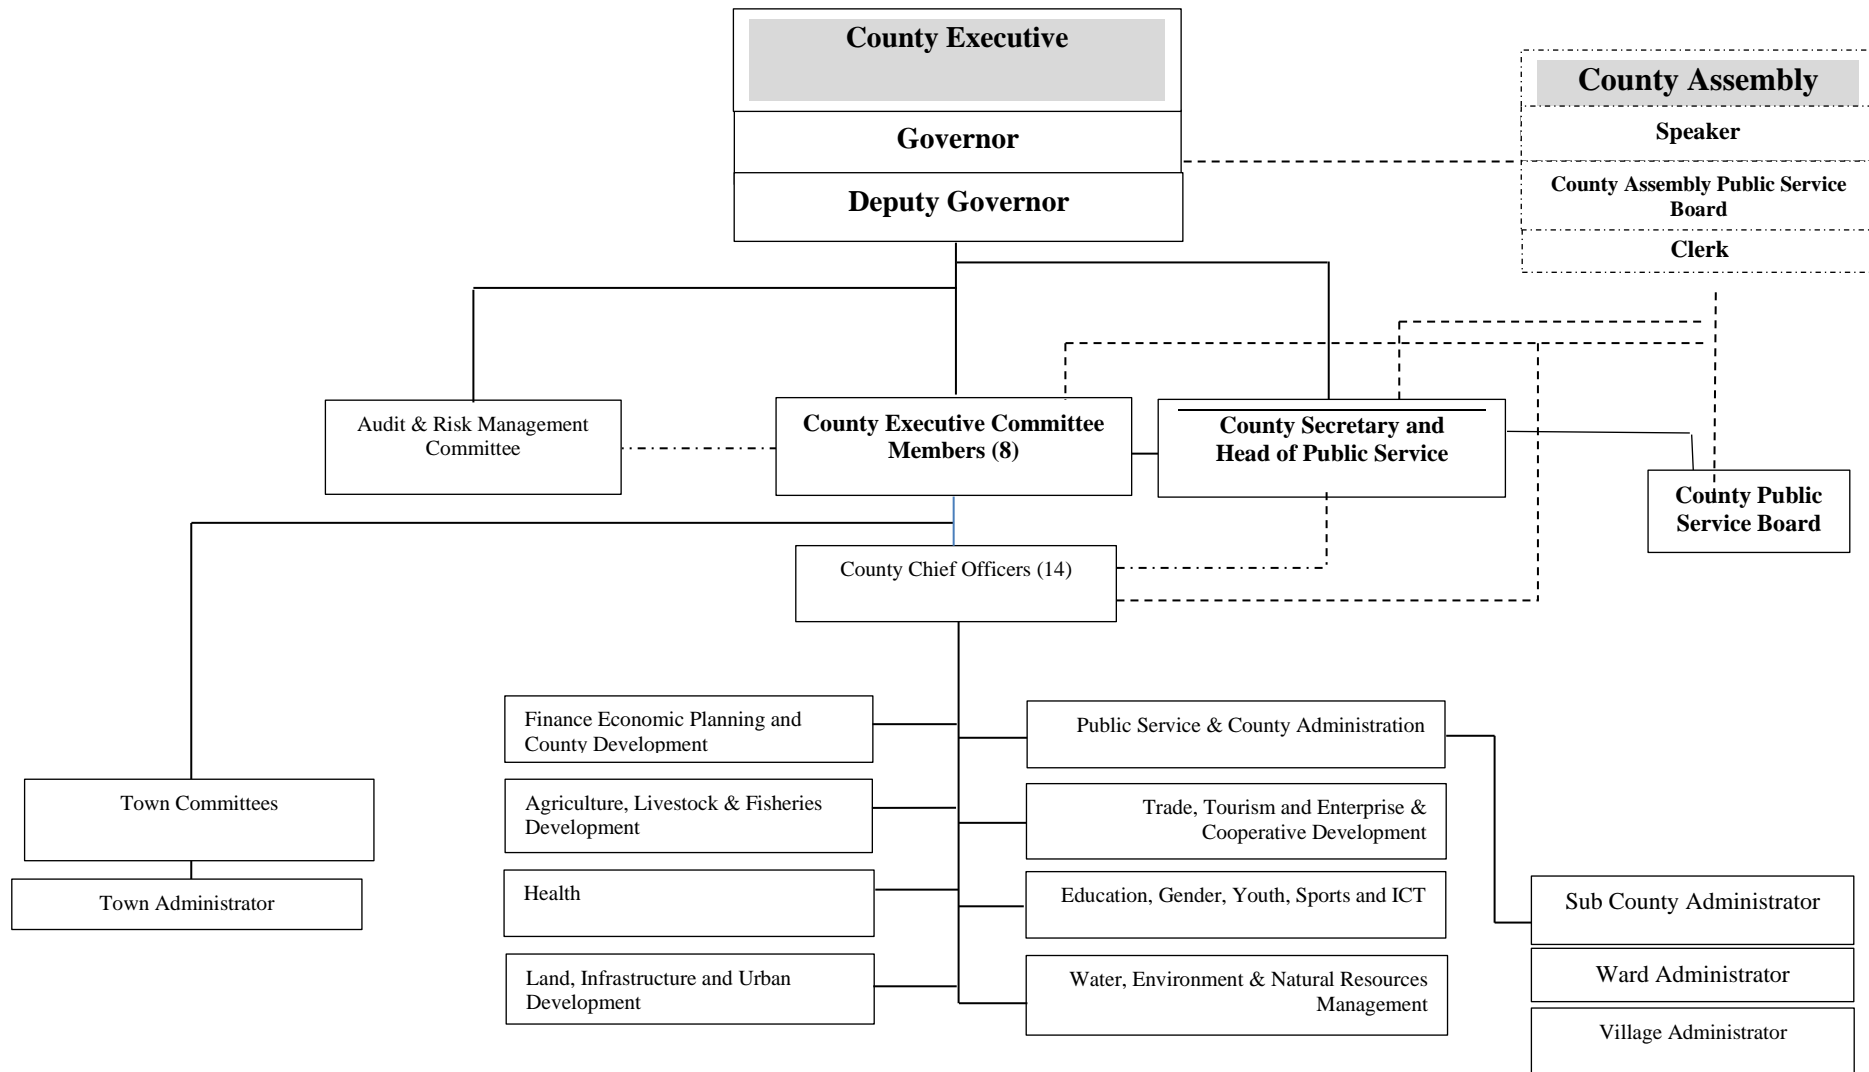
County Executive

Governor

Deputy Governor

County Assembly

Speaker

County Assembly Public Service Board

Clerk

Audit & Risk Management Committee

County Executive Committee Members (8)

County Secretary and Head of Public Service

County Public Service Board

County Chief Officers (14)

Finance Economic Planning and County Development

Agriculture, Livestock & Fisheries Development

Health

Land, Infrastructure and Urban Development

Public Service & County Administration

Trade, Tourism and Enterprise & Cooperative Development

Education, Gender, Youth, Sports and ICT

Water, Environment & Natural Resources Management

Town Committees

Town Administrator

Sub County Administrator

Ward Administrator

Village Administrator